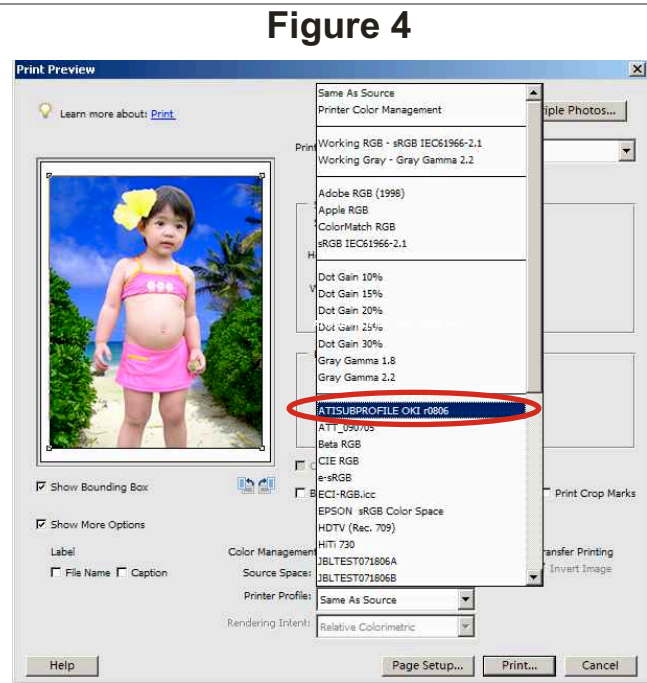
Figure 4

Print Preview

Learn more about: Print

Print

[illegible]iple Photos...

Same As Source
Printer Color Management

Working RGB - sRGB IEC61966-2.1
Working Gray - Gray Gamma 2.2

Adobe RGB (1998)
Apple RGB
ColorMatch RGB
sRGB IEC61966-2.1

Dot Gain 10%
Dot Gain 15%
Dot Gain 20%
Dot Gain 25%
Dot Gain 30%
Gray Gamma 1.8
Gray Gamma 2.2

ATISUBPROFILE OKI r0806
ATT_090705
Beta RGB
CIE RGB
e-sRGB
ECI-RGB.icc
EPSON sRGB Color Space
HDTV (Rec. 709)
HiTi 730
JBLTEST071806A
JBLTEST071806B

Show Bounding Box

Print Crop Marks

Show More Options

Label

File Name Caption

Color Management

Source Space:

Printer Profile: Same As Source

Rendering Intent: Relative Colorimetric

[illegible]ransfer Printing

Invert Image

Help

Page Setup...

Print...

Cancel